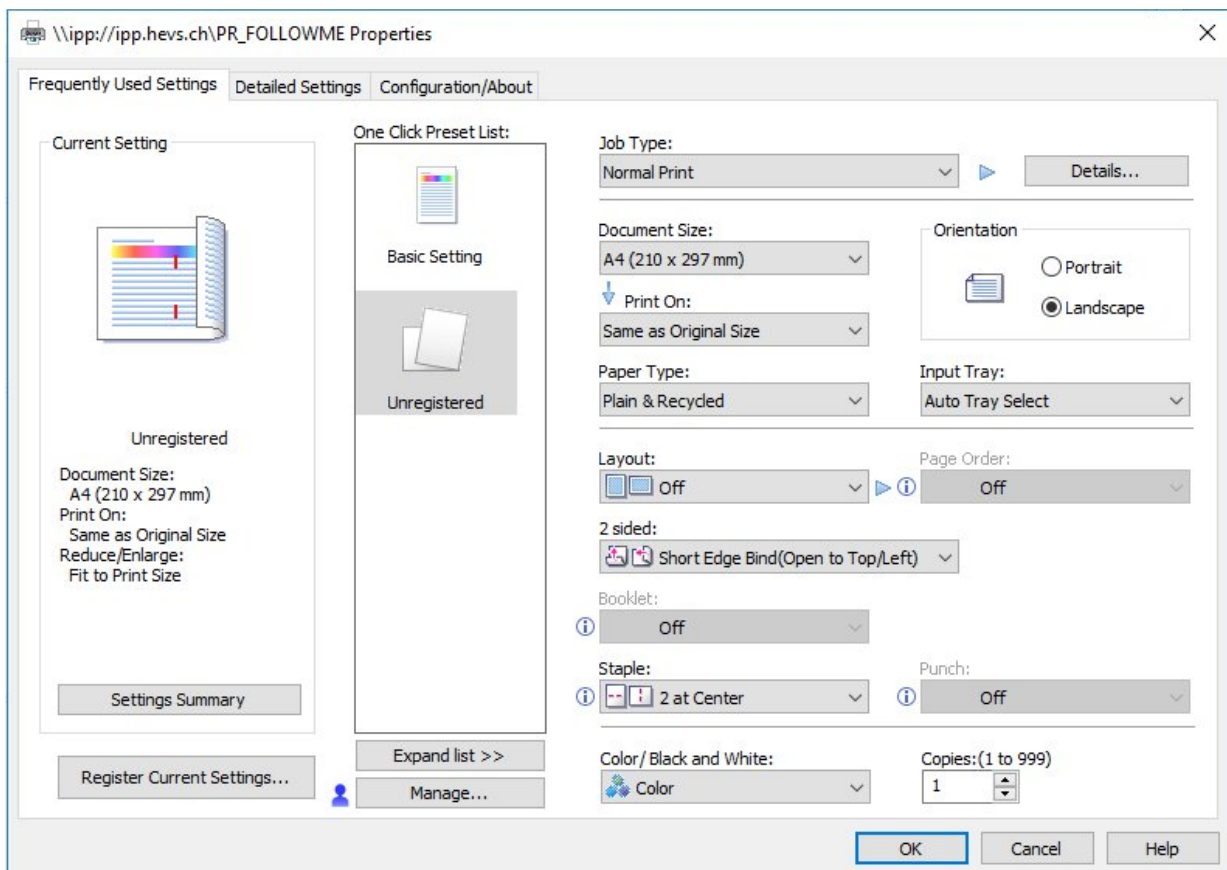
\\ipp://ipp.hevs.ch\PR_FOLLOWME Properties

Frequently Used Settings | Detailed Settings | Configuration/About

Current Setting

Unregistered

Document Size:
A4 (210 x 297 mm)
Print On:
Same as Original Size
Reduce/Enlarge:
Fit to Print Size

Settings Summary

Register Current Settings...

One Click Preset List:

Basic Setting

Unregistered

Expand list >>

Manage...

Job Type:
Normal Print
Details...

Document Size:
A4 (210 x 297 mm)

Print On:
Same as Original Size

Orientation
Portrait
Landscape

Paper Type:
Plain & Recycled

Input Tray:
Auto Tray Select

Layout:
Off

Page Order:
Off

2 sided:
Short Edge Bind(Open to Top/Left)

Booklet:
Off

Staple:
2 at Center

Punch:
Off

Color/ Black and White:
Color

Copies:(1 to 999)
1

OK | Cancel | Help